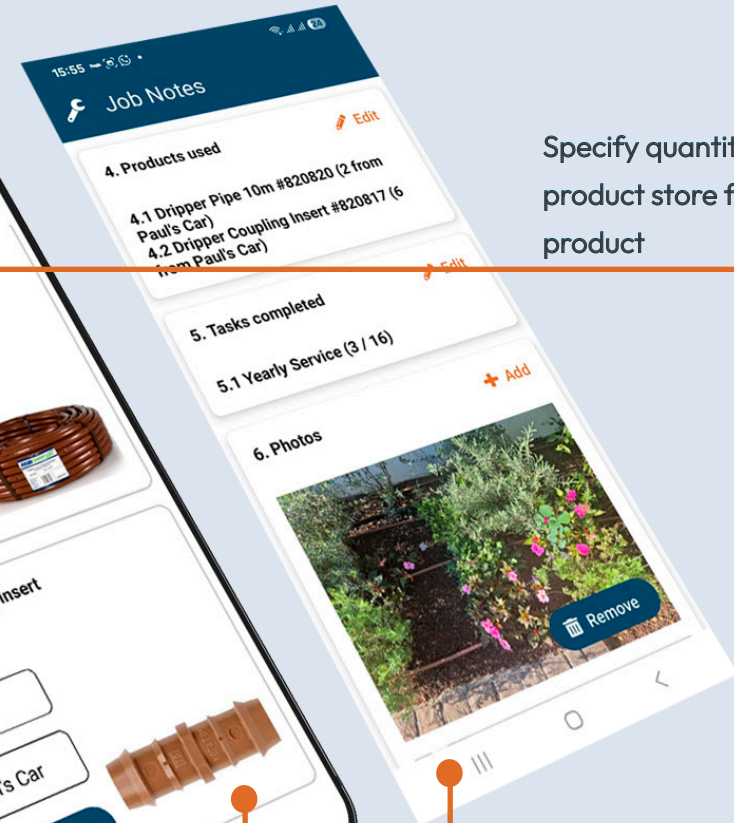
15:55

Job Notes

4. Products used

Edit

4.1 Dripper Pipe 10m #820820 (2 from Paul's Car)
4.2 Dripper Coupling Insert #820817 (6 from Paul's Car)

Edit

5. Tasks completed

5.1 Yearly Service (3 / 16)

Add

6. Photos

Remove

Specify quantit
product store f
product

nsert

's Car